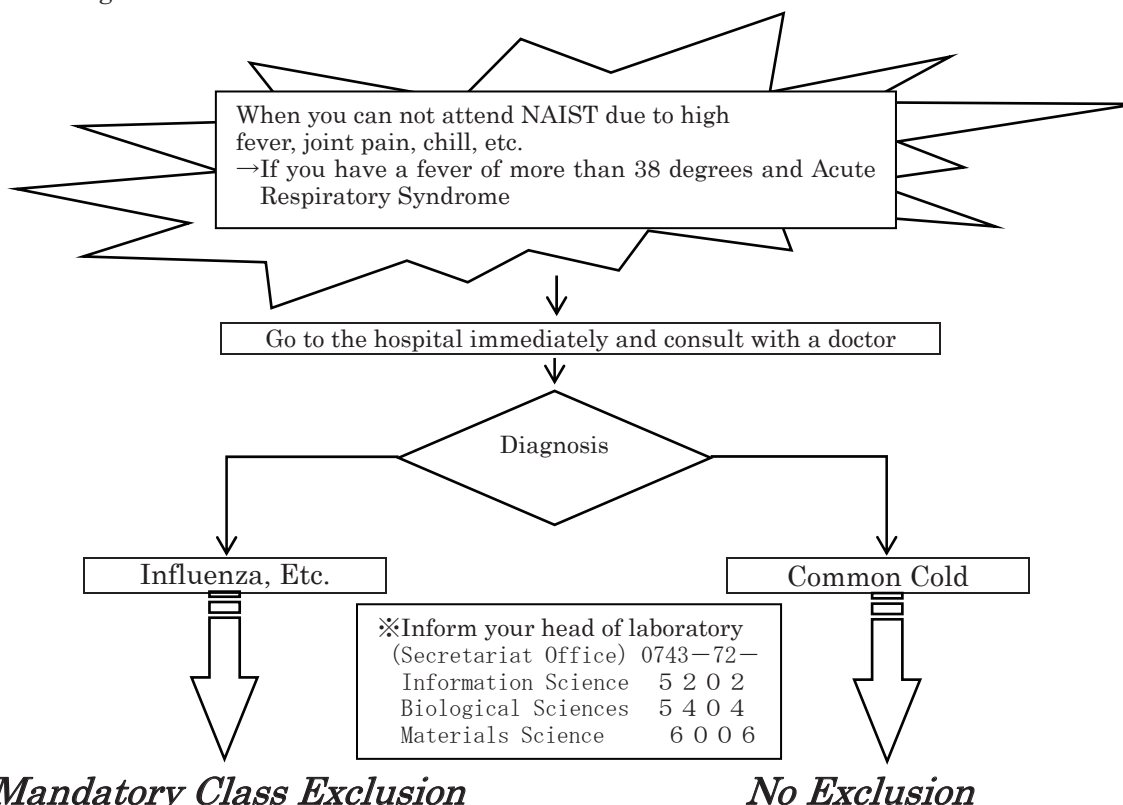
When you can not attend NAIST due to high fever, joint pain, chill, etc.
→If you have a fever of more than 38 degrees and Acute Respiratory Syndrome

Go to the hospital immediately and consult with a doctor

Diagnosis

Influenza, Etc.

Common Cold

※Inform your head of laboratory
(Secretariat Office) 0743−72−
Information Science 5202
Biological Sciences 5404
Materials Science 6006

Mandatory Class Exclusion

No Exclusion